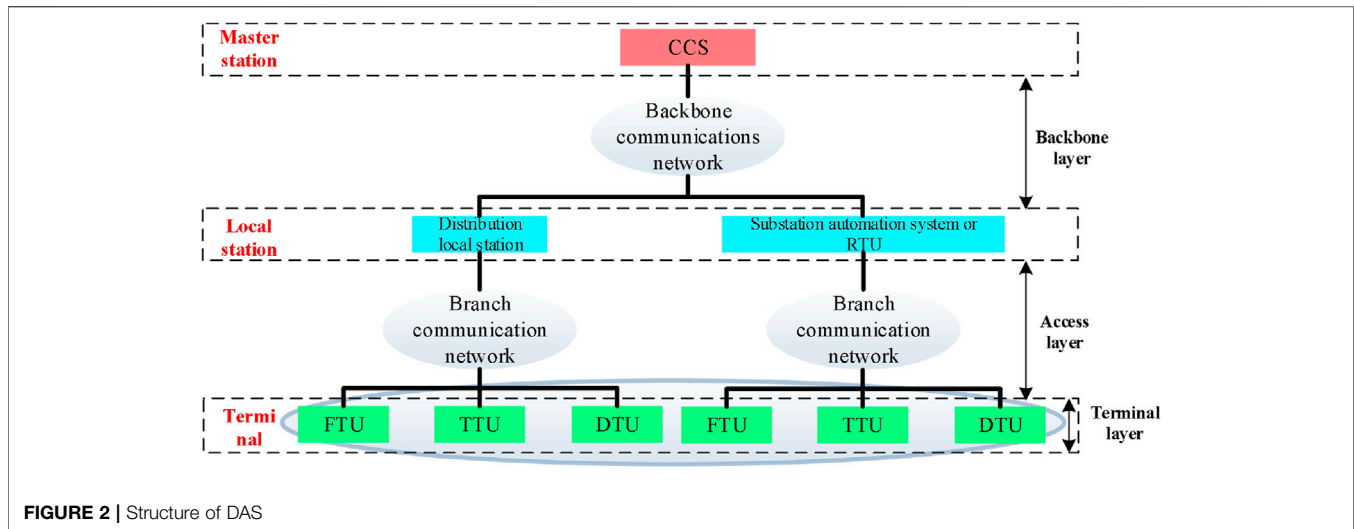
Master station

CCS

Backbone communications network

Backbone layer

Local station

Distribution local station

Substation automation system or RTU

Branch communication network

Branch communication network

Access layer

Terminal

FTU

TTU

DTU

FTU

TTU

DTU

Terminal layer

FIGURE 2 | Structure of DAS